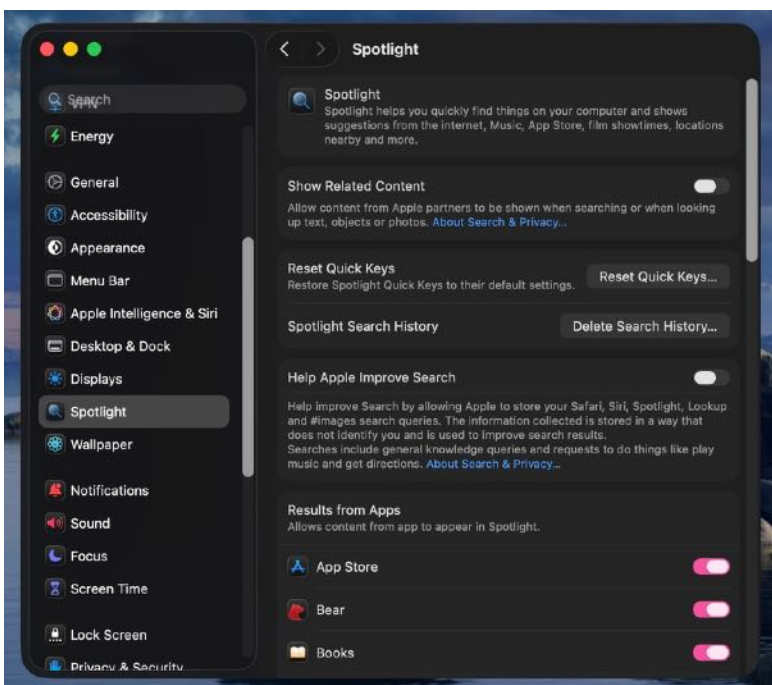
Search
Energy
General
Accessibility
Appearance
Menu Bar
Apple Intelligence & Siri
Desktop & Dock
Displays
Spotlight
Wallpaper
Notifications
Sound
Focus
Screen Time
Lock Screen
Privacy & Security

Spotlight

Spotlight
Spotlight helps you quickly find things on your computer and shows suggestions from the internet, Music, App Store, film showtimes, locations nearby and more.

Show Related Content
Allow content from Apple partners to be shown when searching or when looking up text, objects or photos. About Search & Privacy...

Reset Quick Keys
Restore Spotlight Quick Keys to their default settings.
Reset Quick Keys...

Spotlight Search History
Delete Search History...

Help Apple Improve Search
Help improve Search by allowing Apple to store your Safari, Siri, Spotlight, Lookup and #images search queries. The information collected is stored in a way that does not identify you and is used to improve search results.
Searches include general knowledge queries and requests to do things like play music and get directions. About Search & Privacy...

Results from Apps
Allows content from app to appear in Spotlight.

App Store
Bear
Books